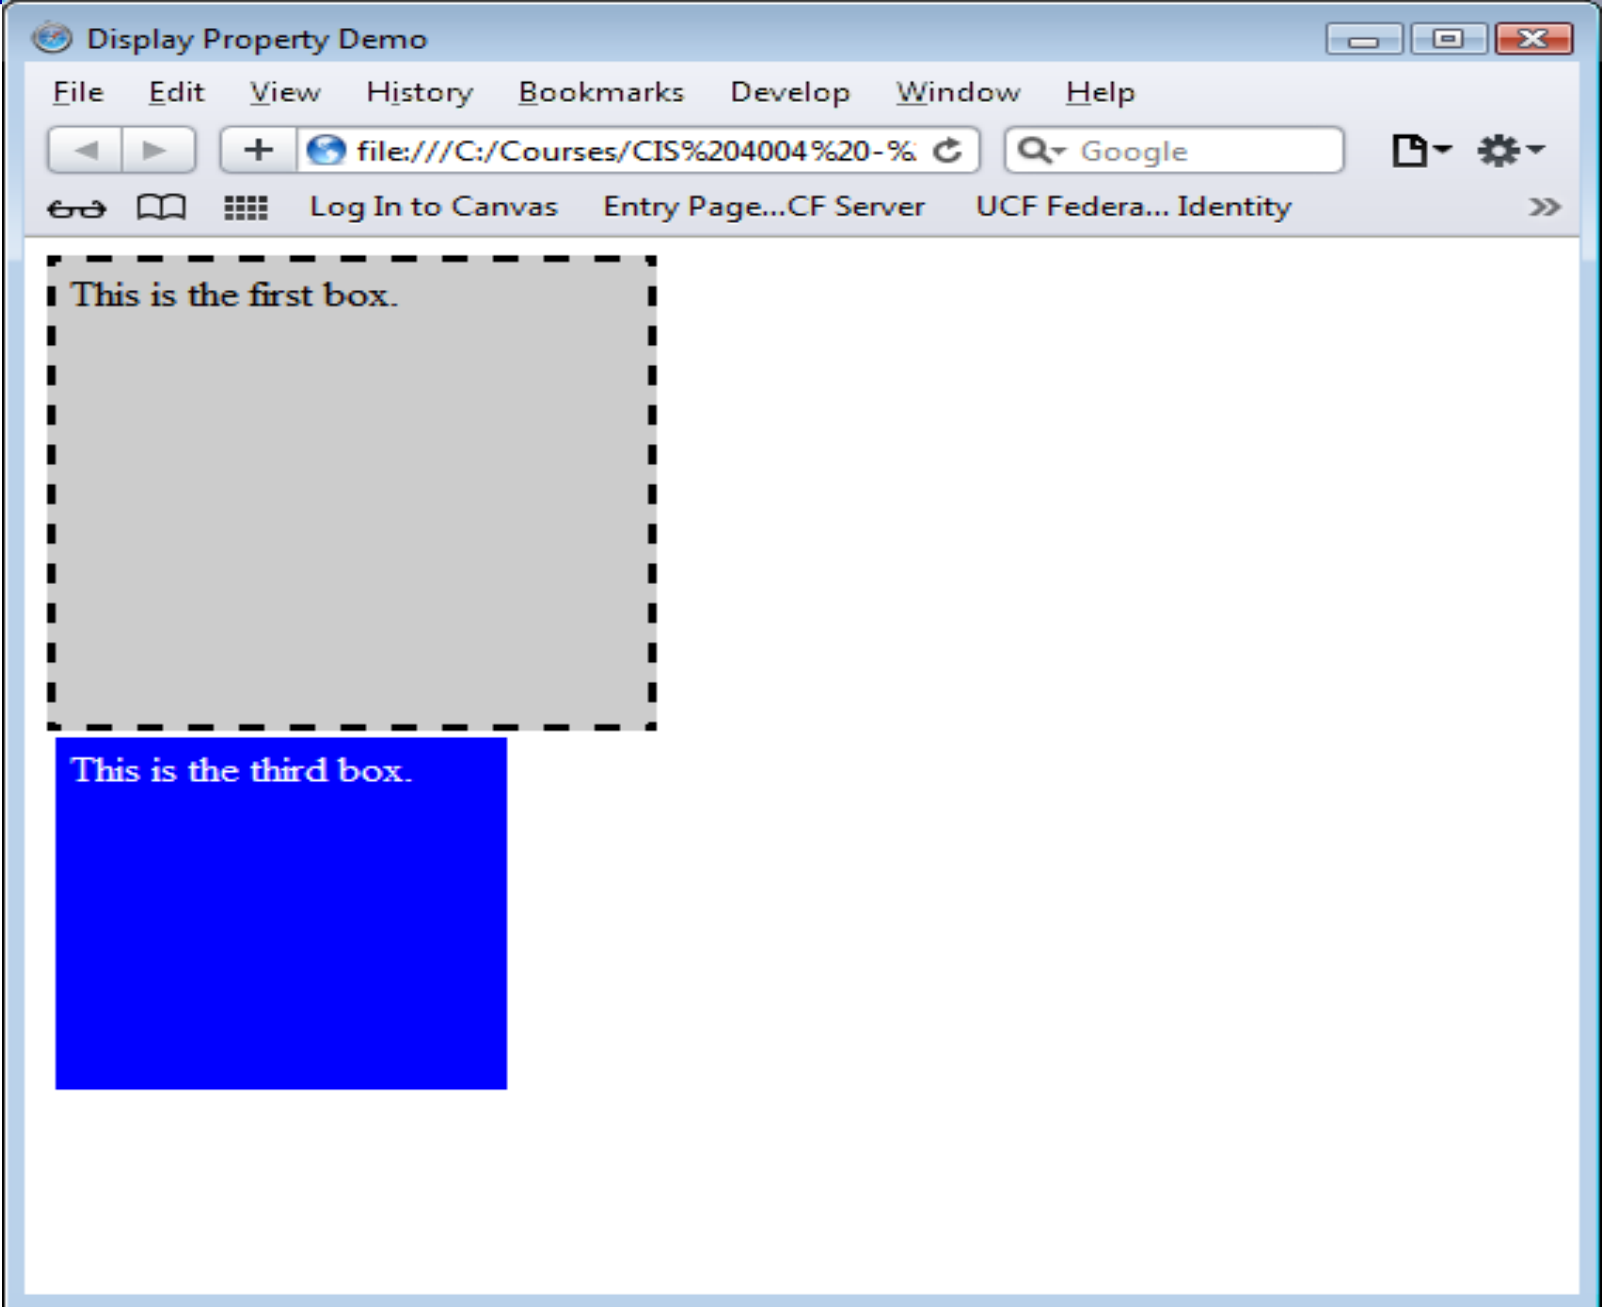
Display Property Demo

File Edit View History Bookmarks Develop Window Help

file:///C:/Courses/CIS%204004%20-%

Google

Log In to Canvas Entry Page...CF Server UCF Federa... Identity

This is the first box.

This is the third box.